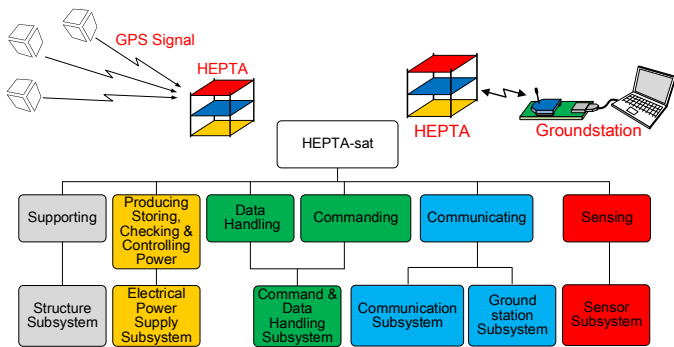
GPS Signal

HEPTA

HEPTA

Groundstation

HEPTA-sat

Supporting

Producing Storing, Checking & Controlling Power

Data Handling

Commanding

Communicating

Sensing

Structure Subsystem

Electrical Power Supply Subsystem

Command & Data Handling Subsystem

Communication Subsystem

Ground station Subsystem

Sensor Subsystem